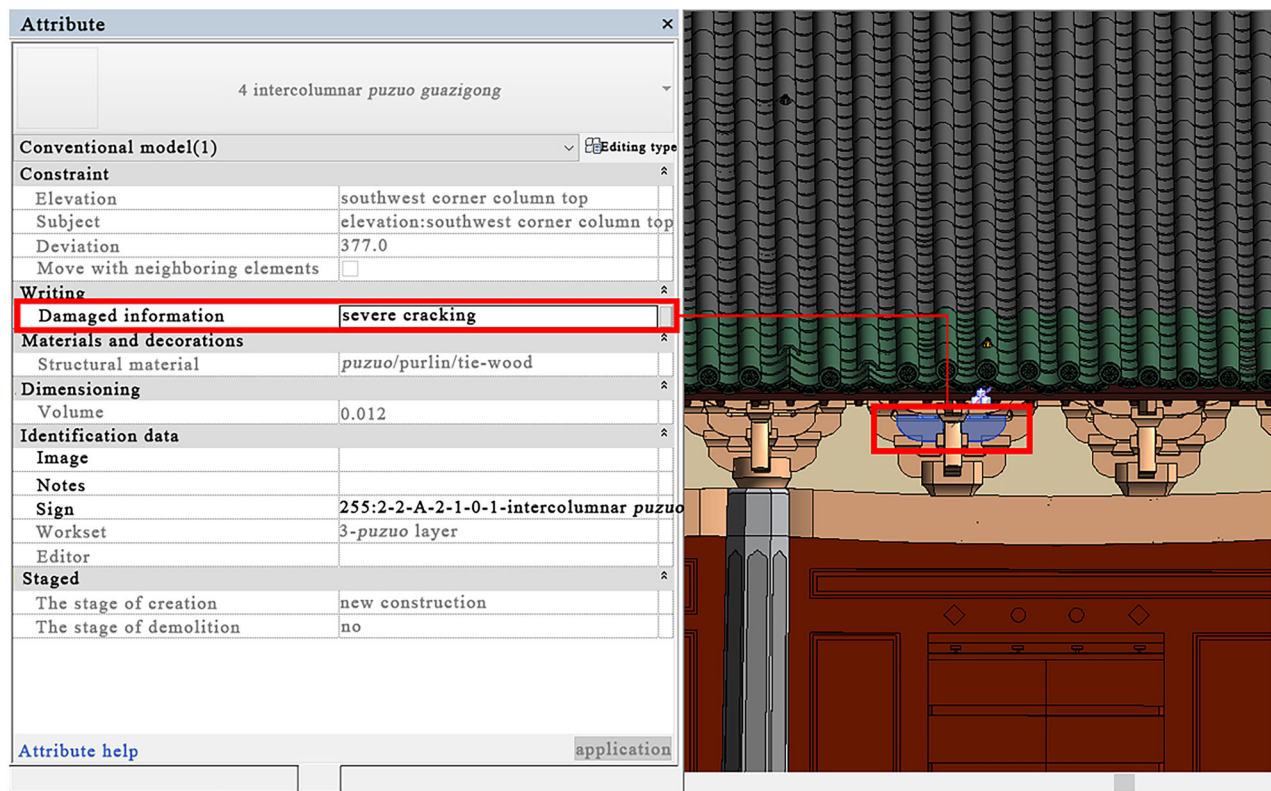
Attribute ×

4 intercolumnar *puzuo guazigong*

Conventional model(1)
Editing type

| Constraint | |
|---|---|
| Elevation | southwest corner column top |
| Subject | elevation:southwest corner column top |
| Deviation | 377.0 |
| Move with neighboring elements | |
| **Writing** | |
| Damaged information | severe cracking |
| **Materials and decorations** | |
| Structural material | *puzuo*/purlin/tie-wood |
| **Dimensioning** | |
| Volume | 0.012 |
| **Identification data** | |
| Image | |
| Notes | |
| Sign | 255:2-2-A-2-1-0-1-intercolumnar *puzuo* |
| Workset | 3-*puzuo* layer |
| Editor | |
| **Staged** | |
| The stage of creation | new construction |
| The stage of demolition | no |

Attribute help
application